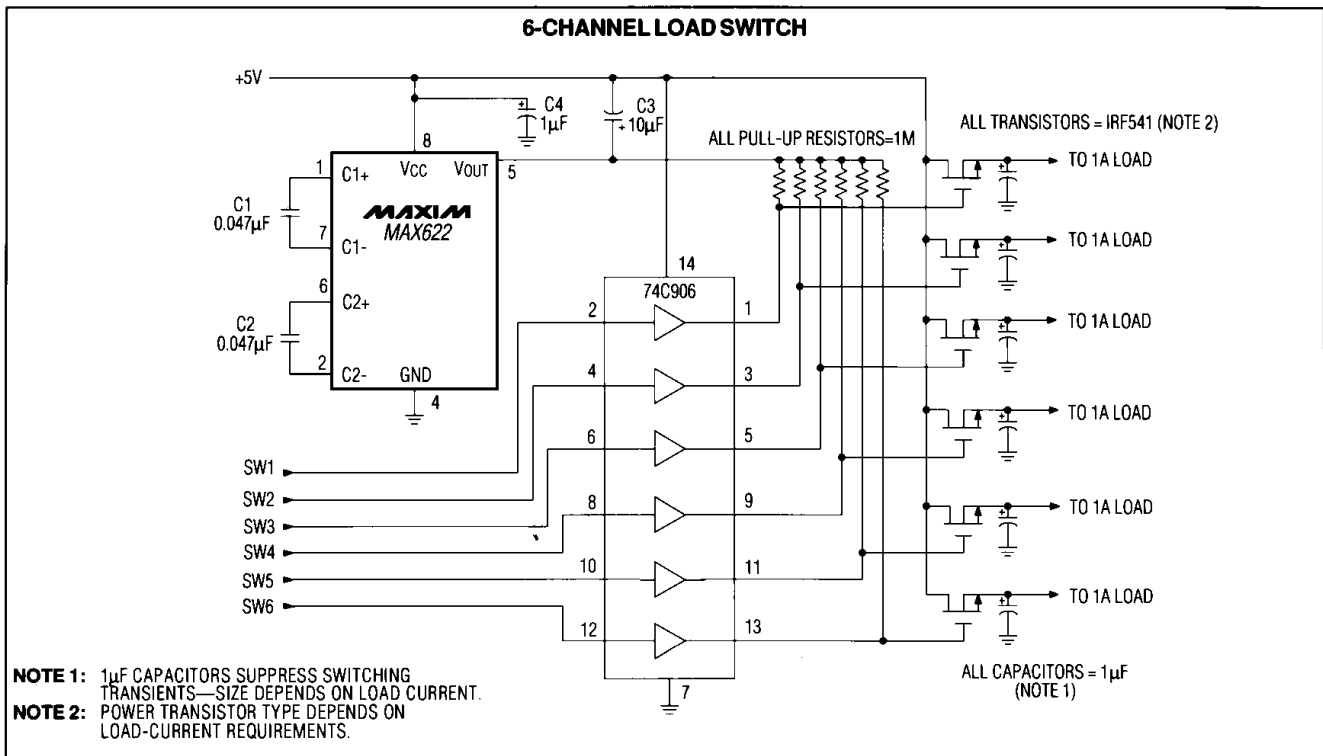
6-CHANNEL LOAD SWITCH

+5V

C4
1µF

C3
10µF

8

1 C1+ VCC VOUT 5

C1
0.047µF

MAXIM
MAX622

7 C1-

6 C2+

C2
0.047µF

2 C2- GND

4

ALL PULL-UP RESISTORS=1M

ALL TRANSISTORS = IRF541 (NOTE 2)

TO 1A LOAD

TO 1A LOAD

TO 1A LOAD

TO 1A LOAD

TO 1A LOAD

TO 1A LOAD

14
74C906

2 1
4 3
6 5
8 9
10 11
12 13

7

SW1
SW2
SW3
SW4
SW5
SW6

ALL CAPACITORS = 1µF (NOTE 1)

NOTE 1: 1µF CAPACITORS SUPPRESS SWITCHING TRANSIENTS—SIZE DEPENDS ON LOAD CURRENT.
NOTE 2: POWER TRANSISTOR TYPE DEPENDS ON LOAD-CURRENT REQUIREMENTS.